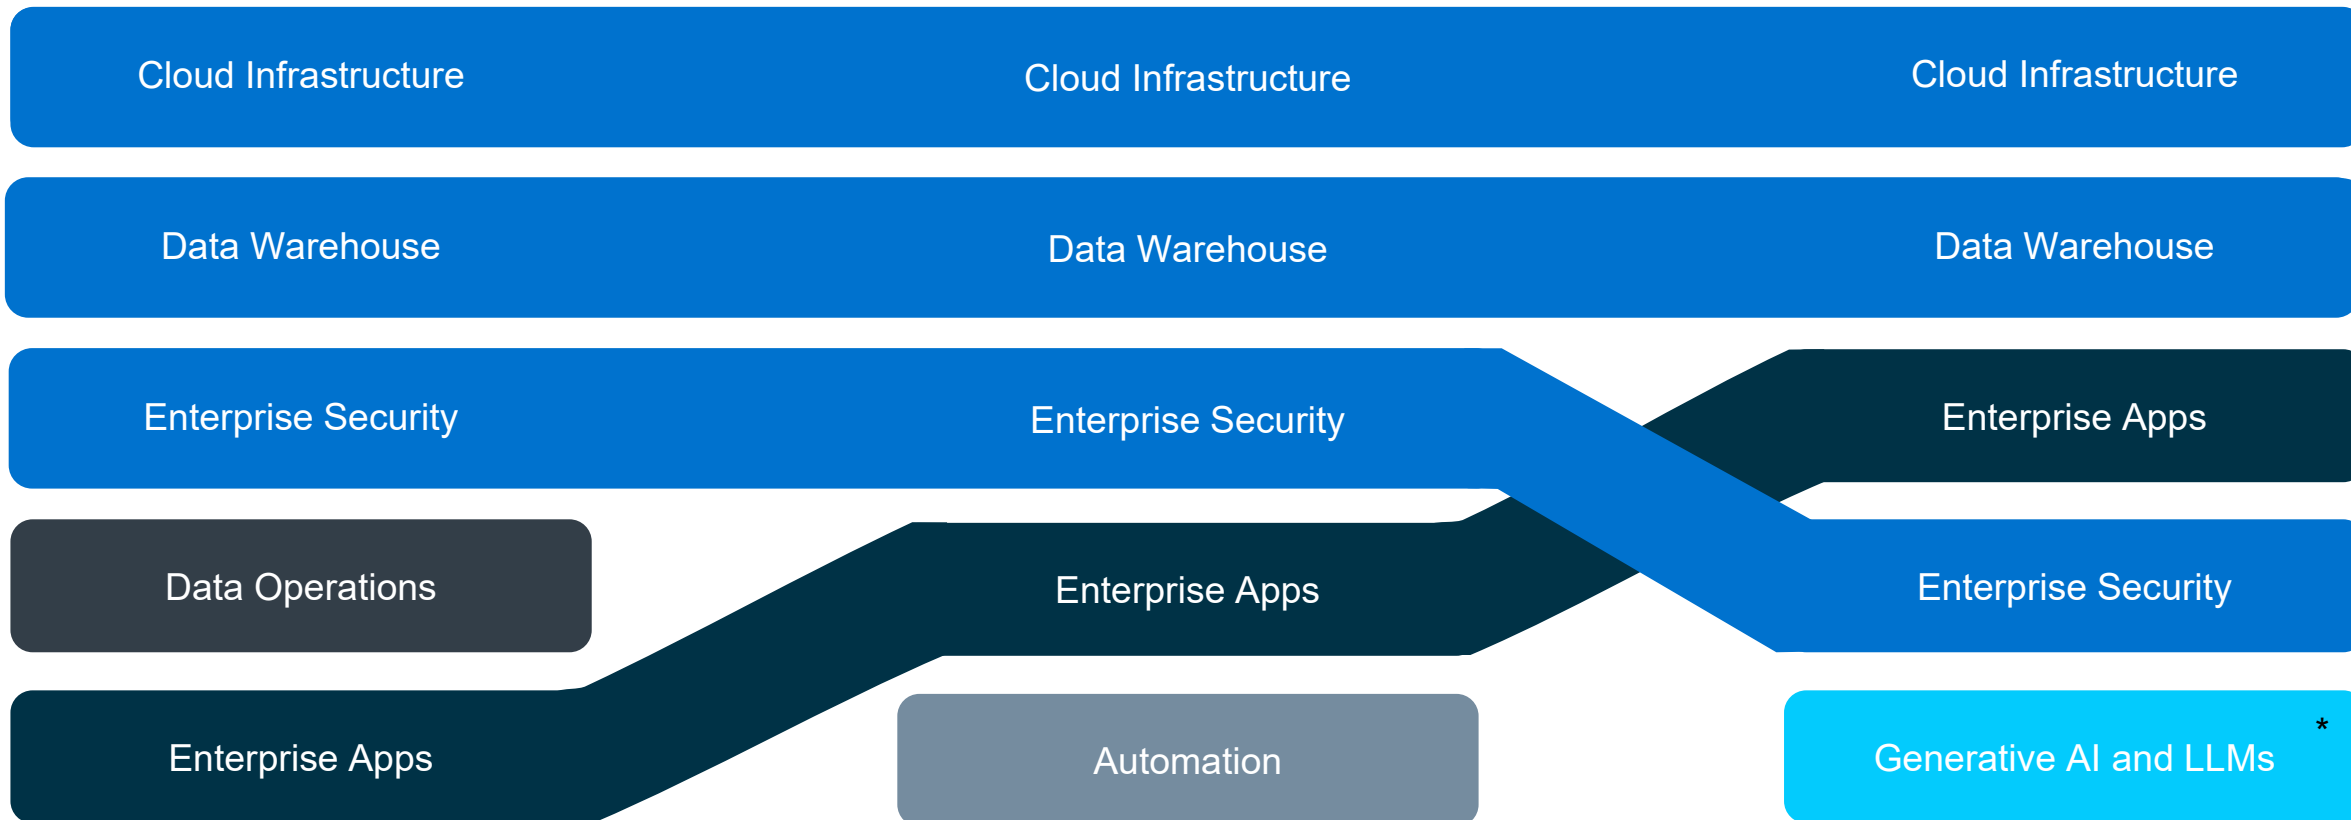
Cloud Infrastructure

Data Warehouse

Enterprise Security

Data Operations

Enterprise Apps

Cloud Infrastructure

Data Warehouse

Enterprise Security

Enterprise Apps

Automation

Cloud Infrastructure

Data Warehouse

Enterprise Apps

Enterprise Security

Generative AI and LLMs

*